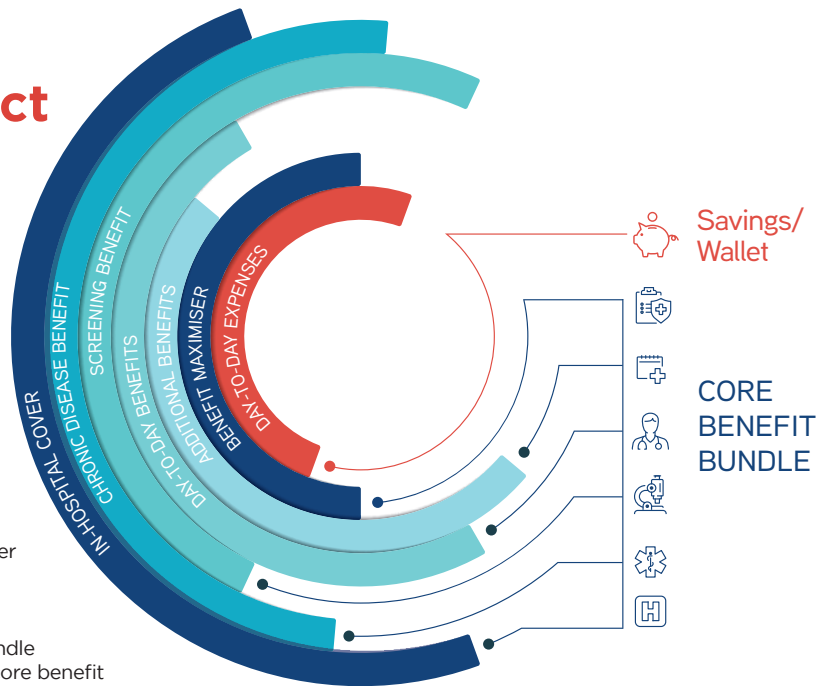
ct

IN-HOSPITAL COVER
CHRONIC DISEASE BENEFIT
SCREENING BENEFIT
DAY-TO-DAY BENEFITS
ADDITIONAL BENEFITS
BENEFIT MAXIMISER
DAY-TO-DAY EXPENSES

Savings/ Wallet

CORE BENEFIT BUNDLE

er

ndle
ore benefit